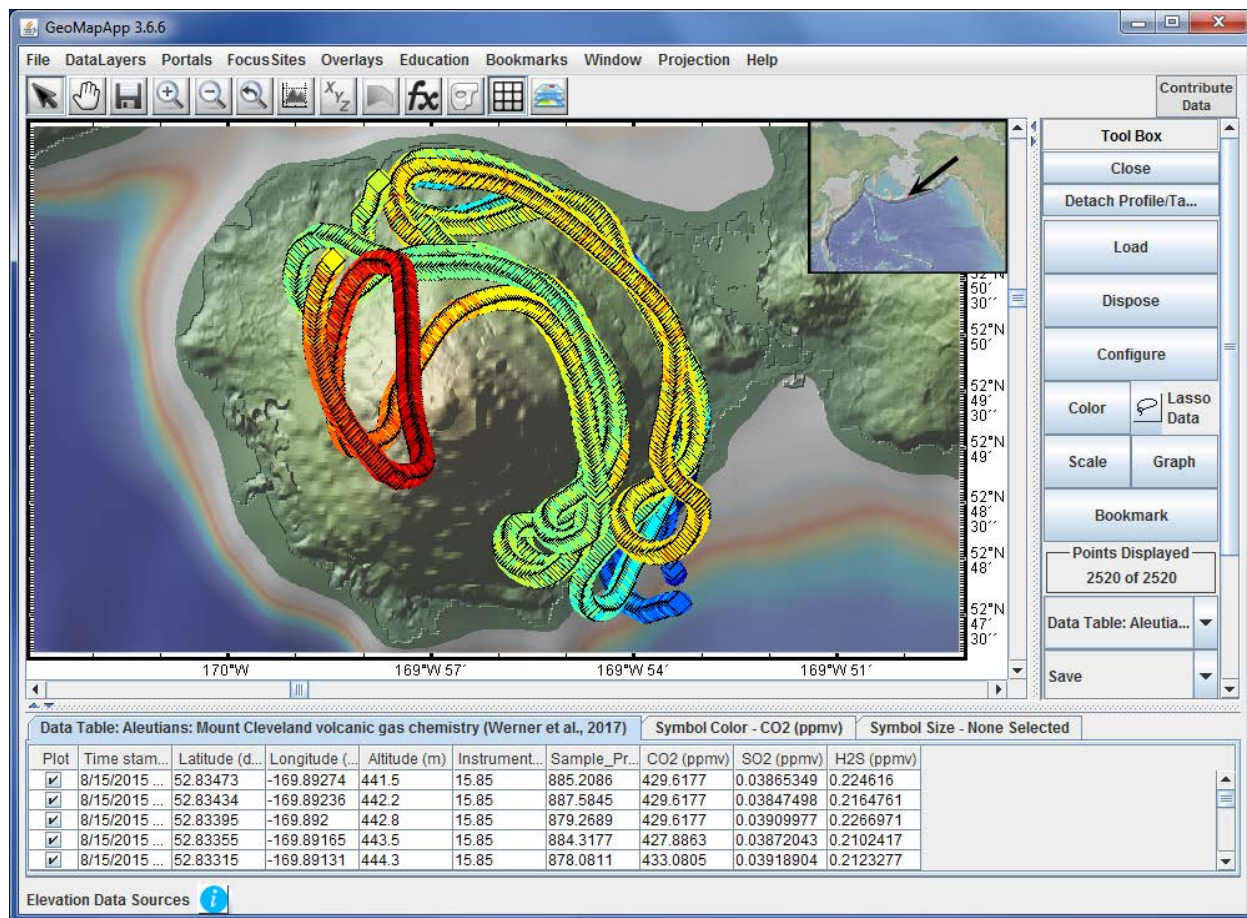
GeoMapApp 3.6.6

File DataLayers Portals FocusSites Overlays Education Bookmarks Window Projection Help

$X_{Y_Z}$ $fx$

Contribute Data

Tool Box
Close
Detach Profile/Ta...
Load
Dispose
Configure
Color
Lasso Data
Scale
Graph
Bookmark
Points Displayed
2520 of 2520
Data Table: Aleutia...
Save

52°N 50′ 30″
52°N 50′
52°N 49′ 30″
52°N 49′
52°N 48′ 30″
52°N 48′
52°N 47′ 30″

170°W
169°W 57′
169°W 54′
169°W 51′

Data Table: Aleutians: Mount Cleveland volcanic gas chemistry (Werner et al., 2017)
Symbol Color - CO2 (ppmv)
Symbol Size - None Selected

| Plot | Time stam... | Latitude (d... | Longitude (... | Altitude (m) | Instrument... | Sample_Pr... | CO2 (ppmv) | SO2 (ppmv) | H2S (ppmv) |
|---|---|---|---|---|---|---|---|---|---|
| ✔ | 8/15/2015 ... | 52.83473 | -169.89274 | 441.5 | 15.85 | 885.2086 | 429.6177 | 0.03865349 | 0.224616 |
| ✔ | 8/15/2015 ... | 52.83434 | -169.89236 | 442.2 | 15.85 | 887.5845 | 429.6177 | 0.03847498 | 0.2164761 |
| ✔ | 8/15/2015 ... | 52.83395 | -169.892 | 442.8 | 15.85 | 879.2689 | 429.6177 | 0.03909977 | 0.2266971 |
| ✔ | 8/15/2015 ... | 52.83355 | -169.89165 | 443.5 | 15.85 | 884.3177 | 427.8863 | 0.03872043 | 0.2102417 |
| ✔ | 8/15/2015 ... | 52.83315 | -169.89131 | 444.3 | 15.85 | 878.0811 | 433.0805 | 0.03918904 | 0.2123277 |

Elevation Data Sources